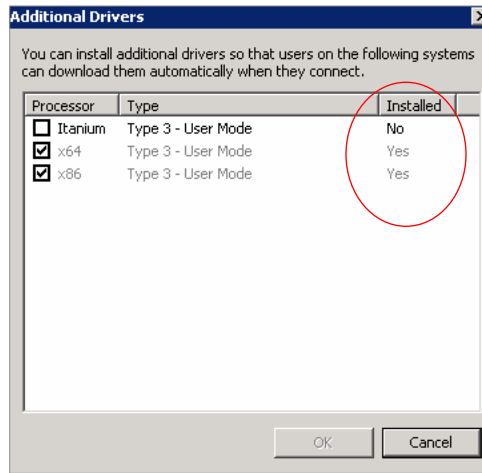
Additional Drivers

You can install additional drivers so that users on the following systems can download them automatically when they connect.

| Processor | Type | Installed |
|---|---|---|
| Itanium | Type 3 - User Mode | No |
| x64 | Type 3 - User Mode | Yes |
| x86 | Type 3 - User Mode | Yes |

OK Cancel